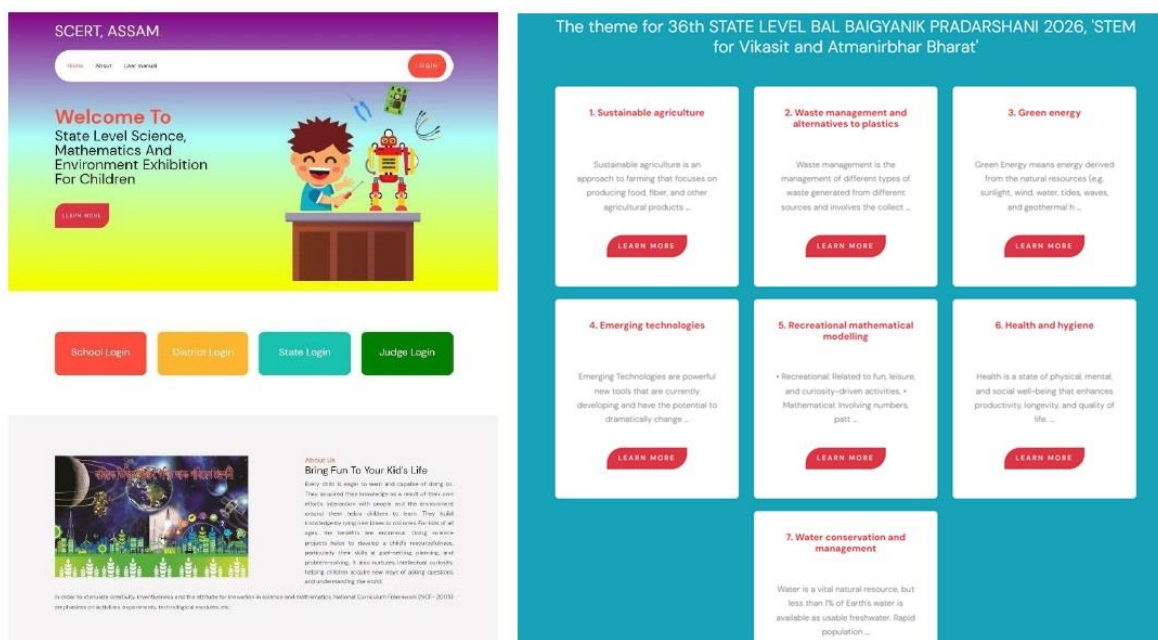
SCERT, ASSAM

Home About User manual

Login

Welcome To
State Level Science, Mathematics And Environment Exhibition For Children

LEARN MORE

School Login District Login State Login Judge Login

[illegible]

About Us
Bring Fun To Your Kid's Life

Every child is eager to learn and capable of doing so. They acquired their knowledge as a result of their own efforts, interaction with people and the environment around them helps children to learn. They build knowledge by trying new ideas to outcomes. For kids of all ages, the benefits are extensive. Doing science projects helps to develop a child's resourcefulness, particularly their skills at goal-setting, planning, and problem-solving. It also nurtures intellectual curiosity, helping children acquire new ways of asking questions and understanding the world.

In order to stimulate creativity, inventiveness and the attitude for innovation in science and mathematics, National Curriculum Framework (NCF - 2005) emphasizes on activities, experiments, technological modules, etc.

The theme for 36th STATE LEVEL BAL BAIGYANIK PRADARSHANI 2026, 'STEM for Vikasit and Atmanirbhar Bharat'

1. Sustainable agriculture

Sustainable agriculture is an approach to farming that focuses on producing food, fiber, and other agricultural products ...

LEARN MORE

2. Waste management and alternatives to plastics

Waste management is the management of different types of waste generated from different sources and involves the collect ...

LEARN MORE

3. Green energy

Green Energy means energy derived from the natural resources (e.g. sunlight, wind, water, tides, waves, and geothermal h ...

LEARN MORE

4. Emerging technologies

Emerging Technologies are powerful new tools that are currently developing and have the potential to dramatically change ...

LEARN MORE

5. Recreational mathematical modelling

• Recreational: Related to fun, leisure, and curiosity-driven activities. • Mathematical: Involving numbers, patt ...

LEARN MORE

6. Health and hygiene

Health is a state of physical, mental, and social well-being that enhances productivity, longevity, and quality of life. ...

LEARN MORE

7. Water conservation and management

Water is a vital natural resource, but less than 1% of Earth's water is available as usable freshwater. Rapid population ...